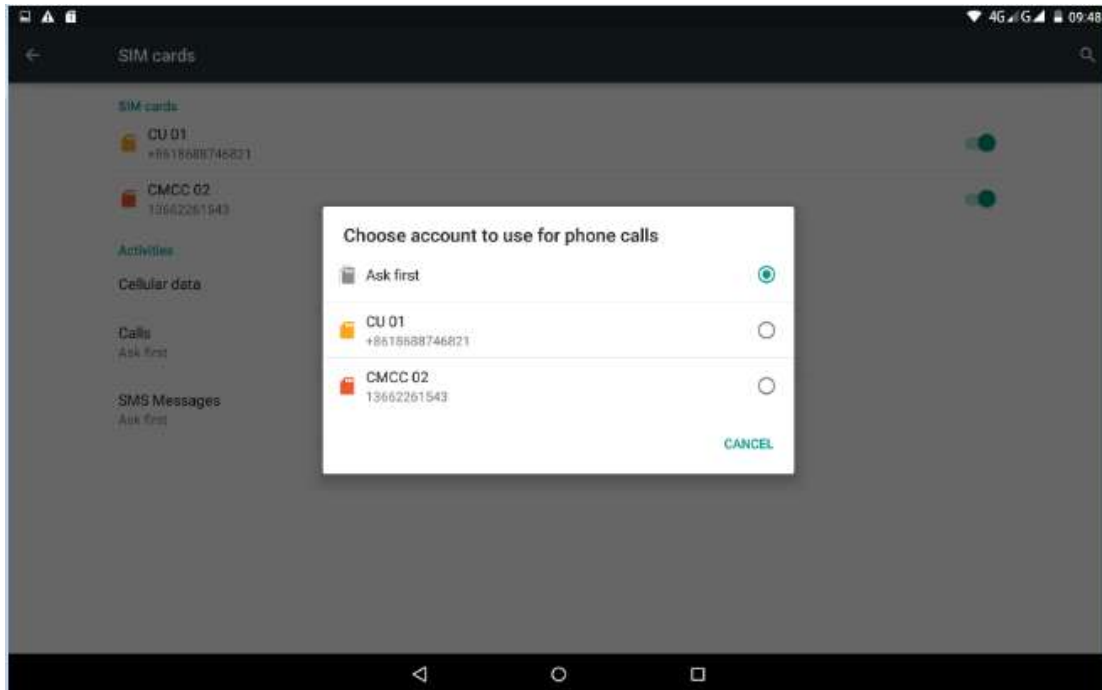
4G G 09:48

SIM cards

SIM cards

CU 01
+8618688746821

CMCC 02
13662261543

Activities

Cellular data

Calls
Ask first

SMS Messages
Ask first

Choose account to use for phone calls

Ask first

CU 01
+8618688746821

CMCC 02
13662261543

CANCEL